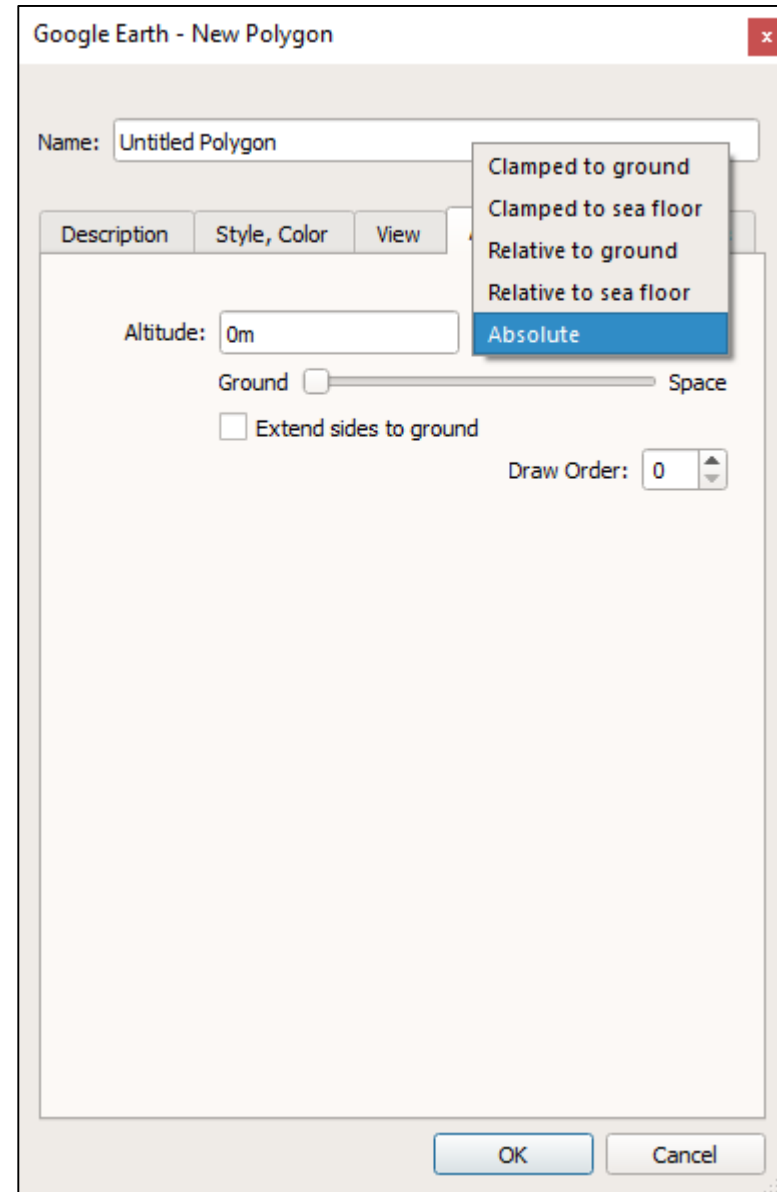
Google Earth - New Polygon

x

Name: Untitled Polygon

Description | Style, Color | View | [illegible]

Clamped to ground
Clamped to sea floor
Relative to ground
Relative to sea floor
Absolute

Altitude: 0m

Ground Space

Extend sides to ground

Draw Order: 0

OK Cancel